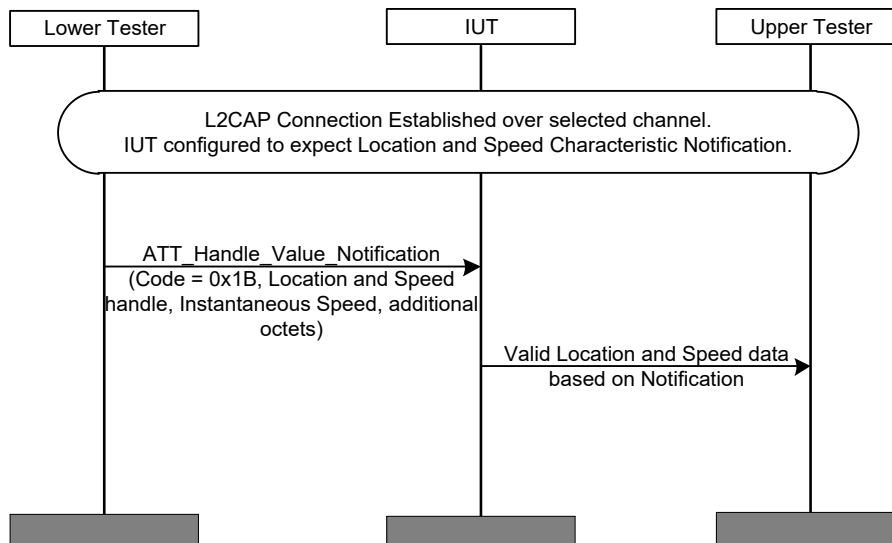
Lower Tester

IUT

Upper Tester

L2CAP Connection Established over selected channel.
IUT configured to expect Location and Speed Characteristic Notification.

ATT_Handle_Value_Notification
(Code = 0x1B, Location and Speed handle, Instantaneous Speed, additional octets)

Valid Location and Speed data based on Notification